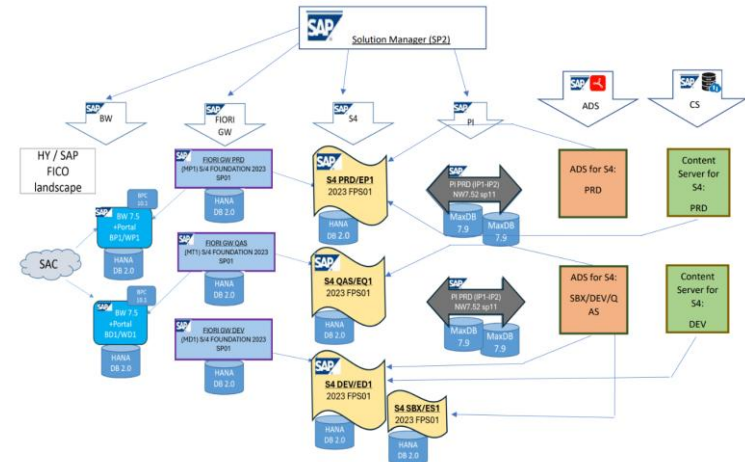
SAP
Solution Manager (SP2)

SAP
BW

SAP
FIORI GW

SAP
S4

SAP
PI

SAP
ADS

SAP
CS

HY / SAP FICO landscape

SAP
FIORI GW PRD
(MP1) S/4 FOUNDATION 2023 SP01
HANA DB 2.0

SAP
S4 PRD/EP1
2023 FPS01
HANA DB 2.0

SAP
PI PRD (IP1-IP2)
NW7.52 sp11
MaxDB 7.9
MaxDB 7.9

ADS for S4:
PRD

Content Server for S4:
PRD

BPC 10.1
SAP
BW 7.5 +Portal
BP1/WP1
HANA DB 2.0

SAC

SAP
FIORI GW QAS
(MT1) S/4 FOUNDATION 2023 SP01
HANA DB 2.0

SAP
S4 QAS/EQ1
2023 FPS01
HANA DB 2.0

SAP
PI PRD (IP1-IP2)
NW7.52 sp11
MaxDB 7.9
MaxDB 7.9

ADS for S4:
SBX/DEV/QAS

Content Server for S4:
DEV

BPC 10.1
SAP
BW 7.5 +Portal
BD1/WD1
HANA DB 2.0

SAP
FIORI GW DEV
(MD1) S/4 FOUNDATION 2023 SP01
HANA DB 2.0

SAP
S4 DEV/ED1
2023 FPS01
HANA DB 2.0

S4 SBX/ES1
2023 FPS01
HANA DB 2.0